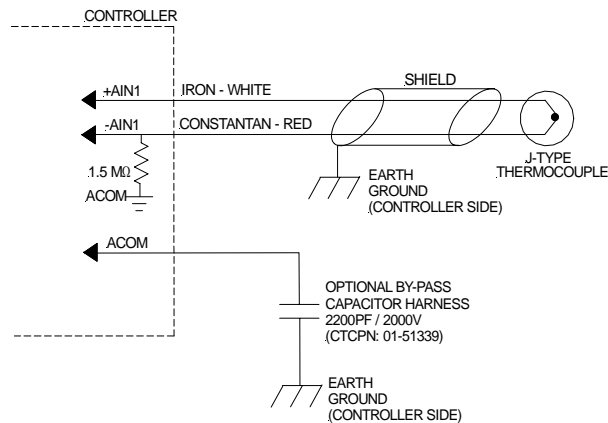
CONTROLLER

+AIN1
IRON - WHITE
SHIELD
-AIN1
CONSTANTAN - RED
J-TYPE THERMOCOUPLE
1.5 MΩ
ACOM
EARTH GROUND (CONTROLLER SIDE)

ACOM
OPTIONAL BY-PASS CAPACITOR HARNESS 2200PF / 2000V (CTCPN: 01-51339)

EARTH GROUND (CONTROLLER SIDE)